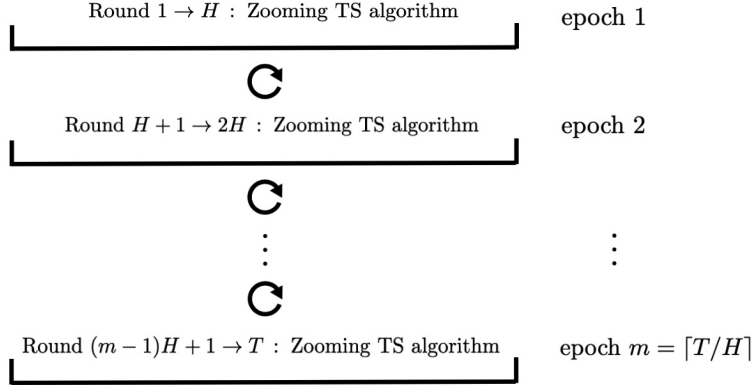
Round $1 \rightarrow H$ : Zooming TS algorithm

epoch 1

Round $H+1 \rightarrow 2H$ : Zooming TS algorithm

epoch 2

$\vdots$

$\vdots$

Round $(m-1)H+1 \rightarrow T$ : Zooming TS algorithm

epoch $m = \lceil T/H \rceil$